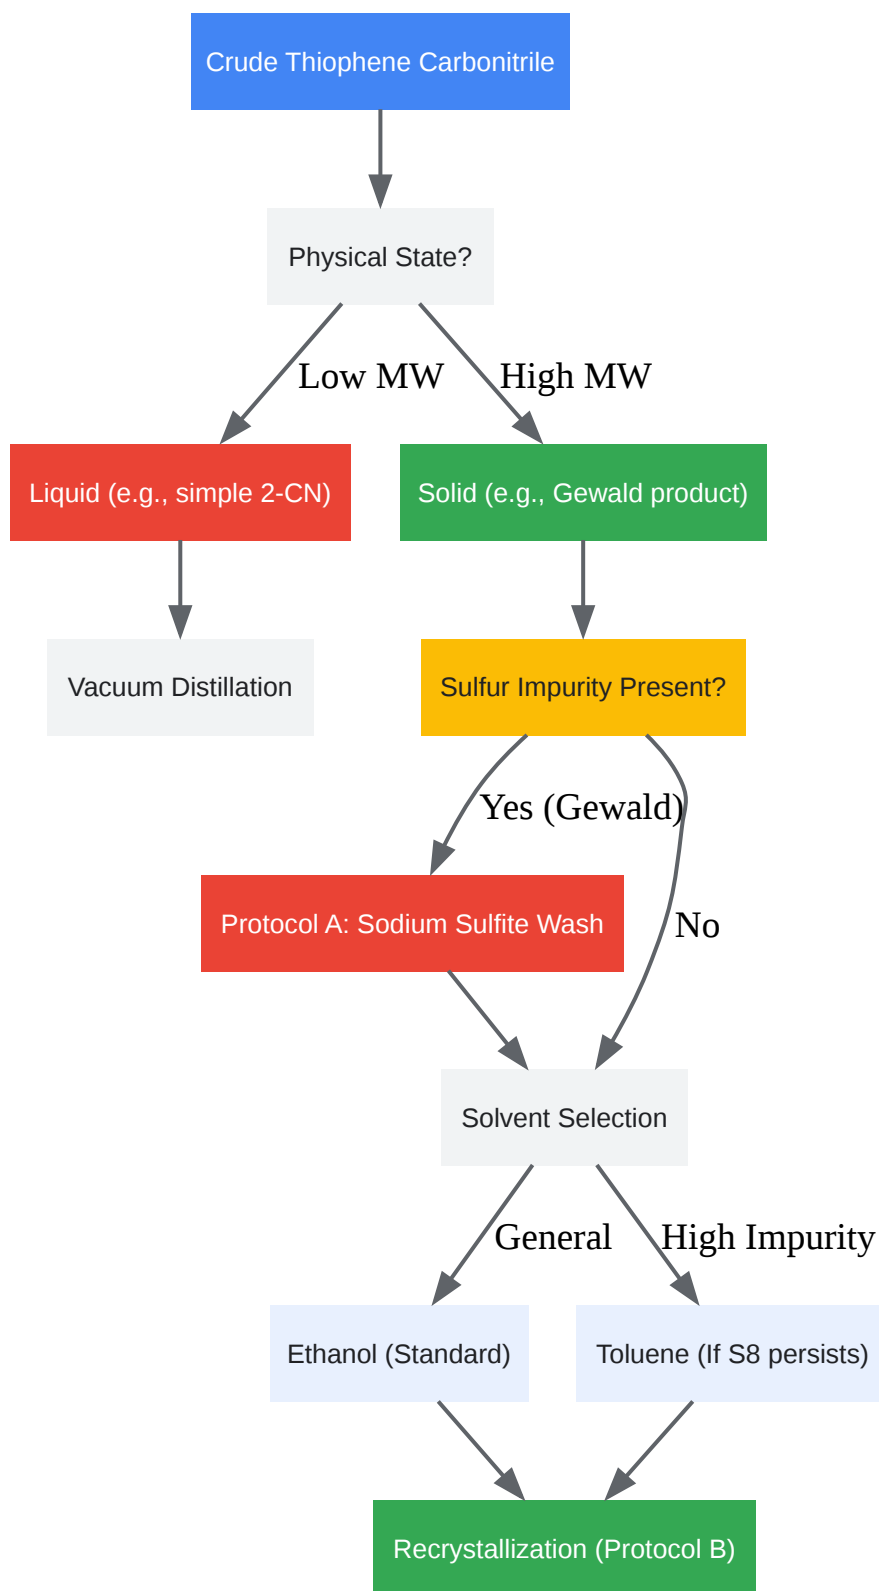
Crude Thiophene Carbonitrile

Physical State?

Low MW

High MW

Liquid (e.g., simple 2-CN)

Solid (e.g., Gewald product)

Vacuum Distillation

Sulfur Impurity Present?

Yes (Gewald)

No

Protocol A: Sodium Sulfite Wash

Solvent Selection

General

High Impurity

Ethanol (Standard)

Toluene (If S8 persists)

Recrystallization (Protocol B)